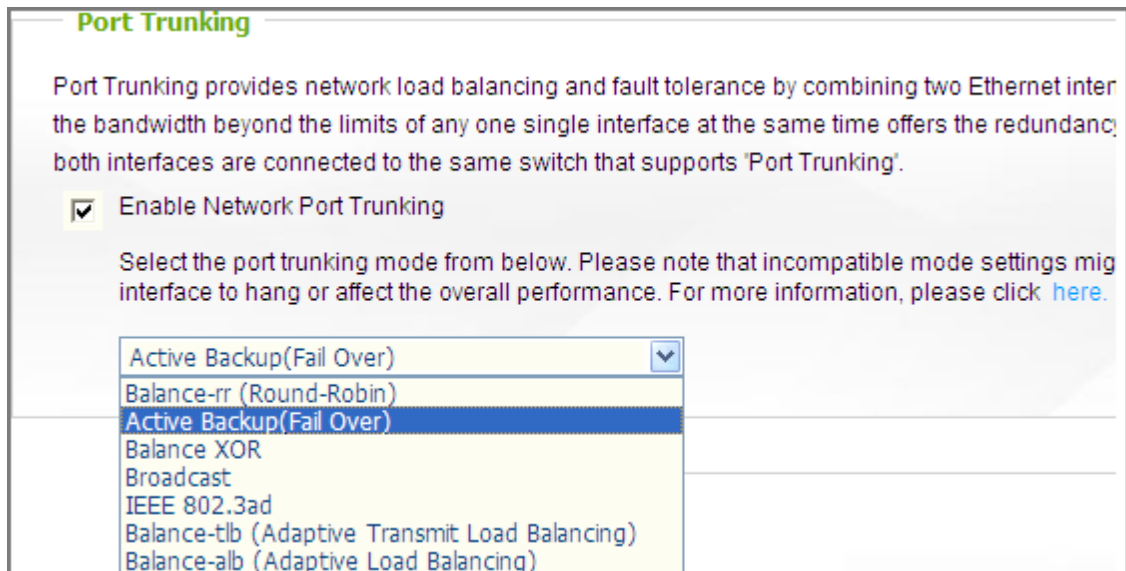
Port Trunking

Port Trunking provides network load balancing and fault tolerance by combining two Ethernet inter the bandwidth beyond the limits of any one single interface at the same time offers the redundancy both interfaces are connected to the same switch that supports 'Port Trunking'.

Enable Network Port Trunking

Select the port trunking mode from below. Please note that incompatible mode settings mig interface to hang or affect the overall performance. For more information, please click here.

Active Backup(Fail Over)

Balance-rr (Round-Robin)
Active Backup(Fail Over)
Balance XOR
Broadcast
IEEE 802.3ad
Balance-tlb (Adaptive Transmit Load Balancing)
Balance-alb (Adaptive Load Balancing)